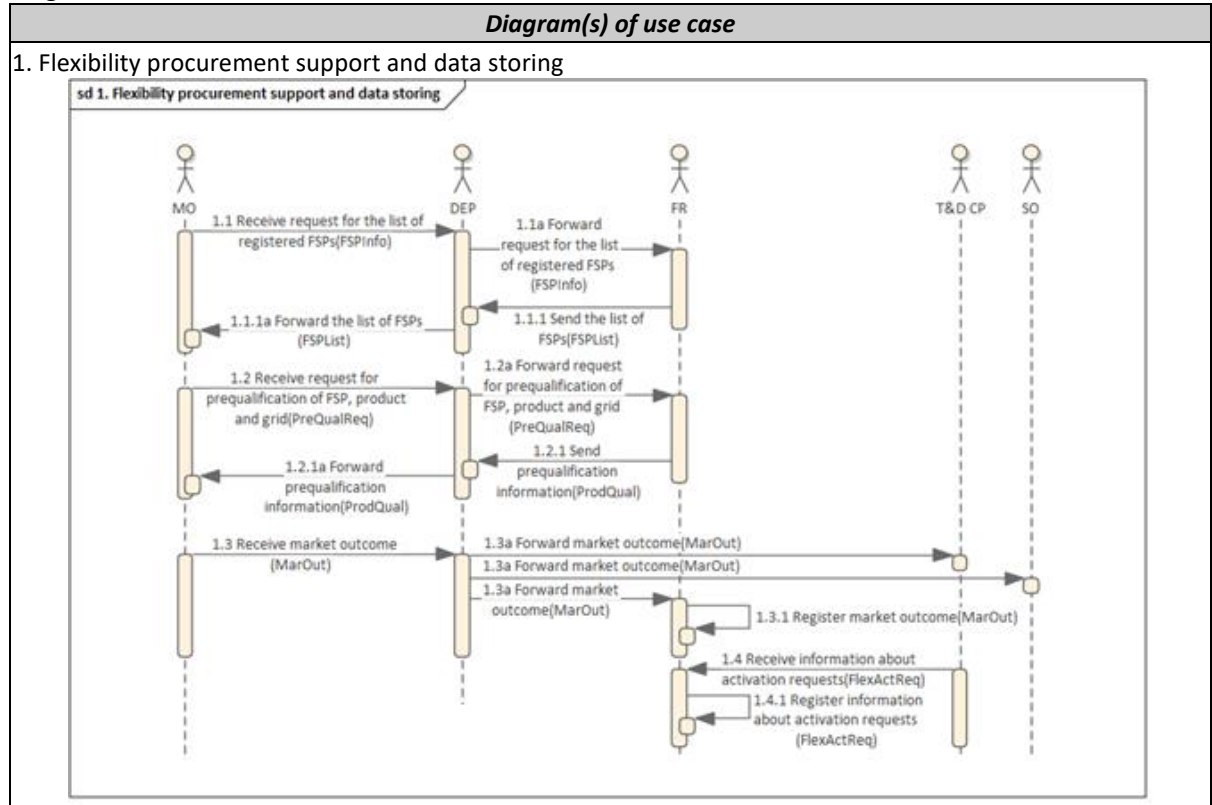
Diagram(s) of use case

1. Flexibility procurement support and data storing

sd 1. Flexibility procurement support and data storing

MO

DEP

FR

T&D CP

SO

1.1 Receive request for the list of registered FSPs(FSPInfo)

1.1a Forward request for the list of registered FSPs (FSPInfo)

1.1.1 Send the list of FSPs(FSPList)

1.1.1a Forward the list of FSPs (FSPList)

1.2 Receive request for prequalification of FSP, product and grid(PreQualReq)

1.2a Forward request for prequalification of FSP, product and grid (PreQualReq)

1.2.1 Send prequalification information(ProdQual)

1.2.1a Forward prequalification information(ProdQual)

1.3 Receive market outcome (MarOut)

1.3a Forward market outcome(MarOut)

1.3a Forward market outcome(MarOut)

1.3a Forward market outcome(MarOut)

1.3.1 Register market outcome(MarOut)

1.4 Receive information about activation requests(FlexActReq)

1.4.1 Register information about activation requests (FlexActReq)